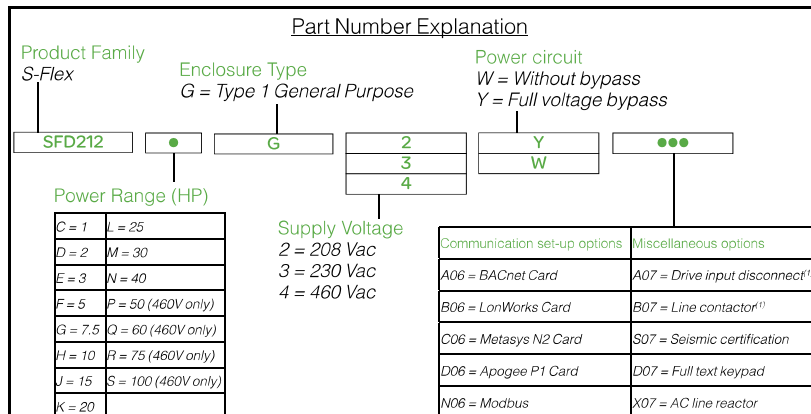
Part Number Explanation

Product Family
S-Flex

Enclosure Type
G = Type 1 General Purpose

Power circuit
W = Without bypass
Y = Full voltage bypass

SFD212

●

G

2
3
4

Y
W

●●●

Power Range (HP)

| C = 1 | L = 25 |
|---|---|
| D = 2 | M = 30 |
| E = 3 | N = 40 |
| F = 5 | P = 50 (460V only) |
| G = 7.5 | Q = 60 (460V only) |
| H = 10 | R = 75 (460V only) |
| J = 15 | S = 100 (460V only) |
| K = 20 | |

Supply Voltage
2 = 208 Vac
3 = 230 Vac
4 = 460 Vac

| Communication set-up options | Miscellaneous options |
|---|---|
| A06 = BACnet Card | A07 = Drive input disconnect$^{(1}$ |
| B06 = LonWorks Card | B07 = Line contactor$^{(1)}$ |
| C06 = Metasys N2 Card | S07 = Seismic certification |
| D06 = Apogee P1 Card | D07 = Full text keypad |
| N06 = Modbus | X07 = AC line reactor |